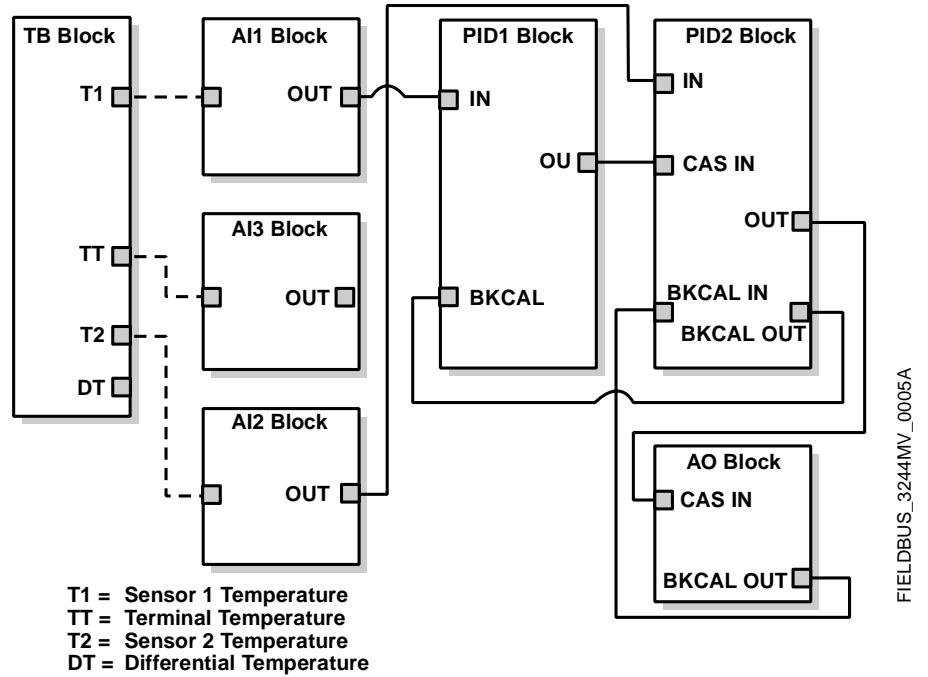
TB Block
T1
TT
T2
DT

AI1 Block
OUT

AI3 Block
OUT

AI2 Block
OUT

PID1 Block
IN
OU
BKCAL

PID2 Block
IN
CAS IN
OUT
BKCAL IN
BKCAL OUT

AO Block
CAS IN
BKCAL OUT

T1 = Sensor 1 Temperature
TT = Terminal Temperature
T2 = Sensor 2 Temperature
DT = Differential Temperature

FIELDBUS_3244MV_0005A